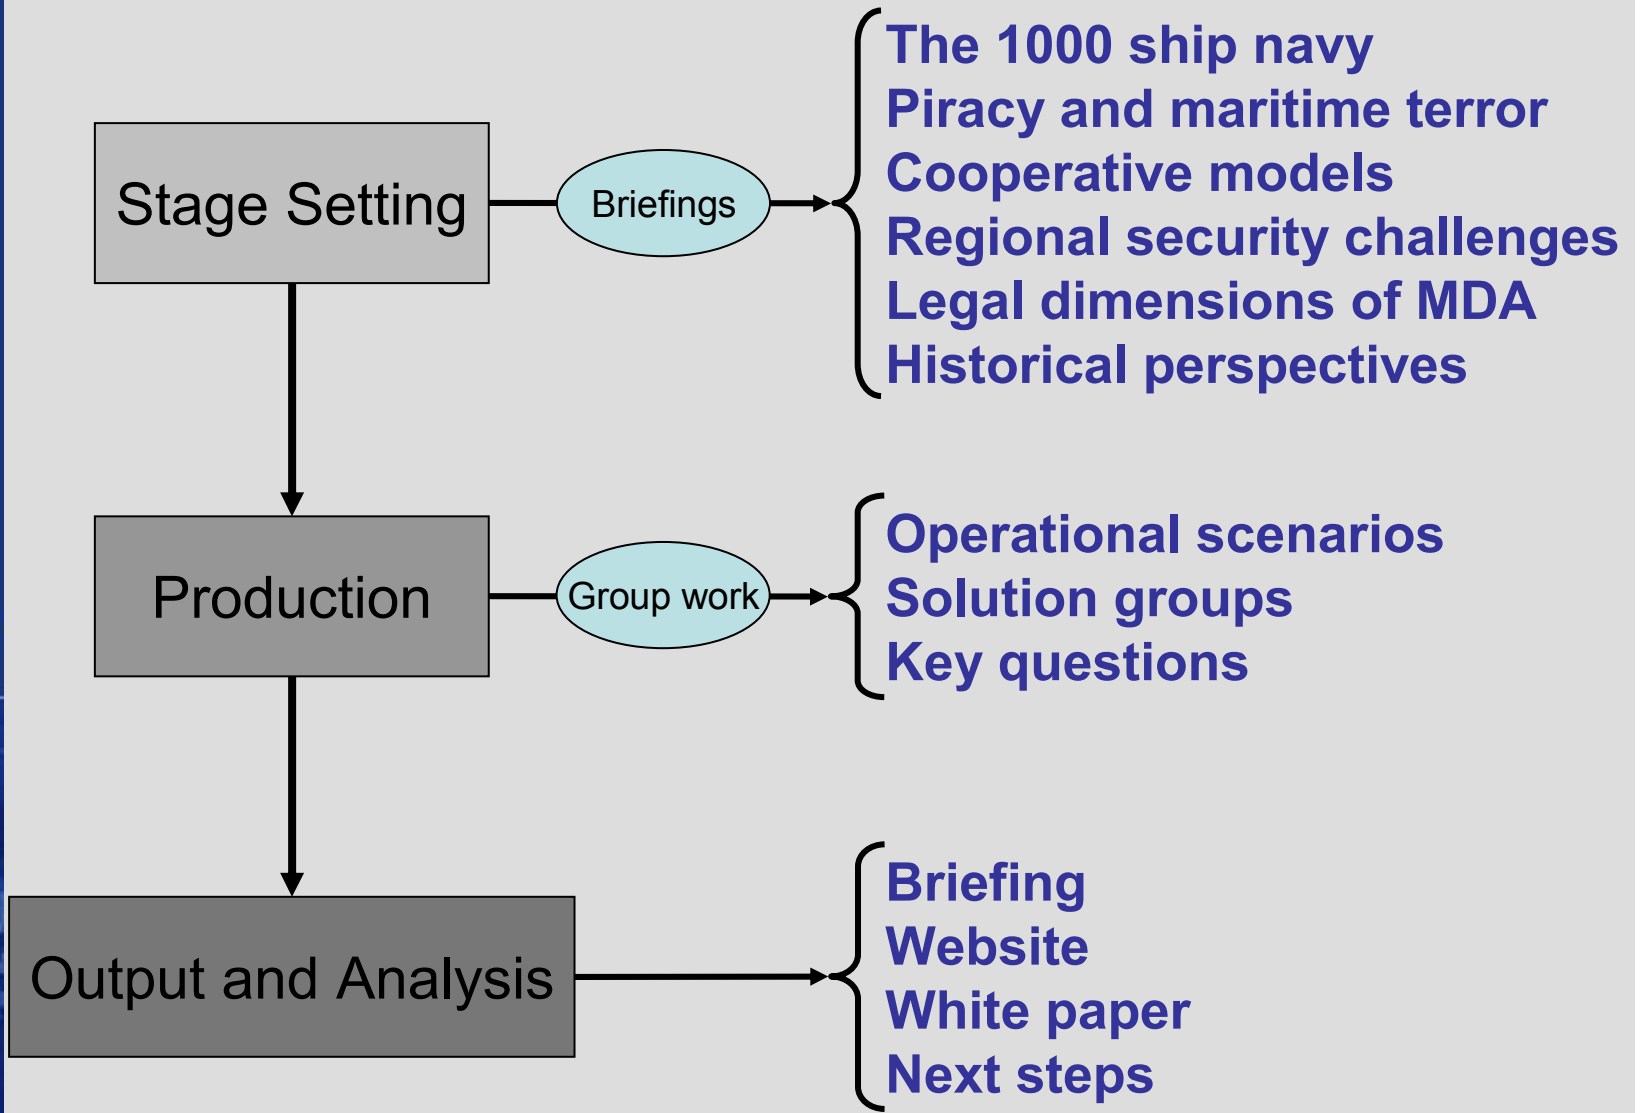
Stage Setting

Briefings

The 1000 ship navy
Piracy and maritime terror
Cooperative models
Regional security challenges
Legal dimensions of MDA
Historical perspectives

Production

Group work

Operational scenarios
Solution groups
Key questions

Output and Analysis

Briefing
Website
White paper
Next steps